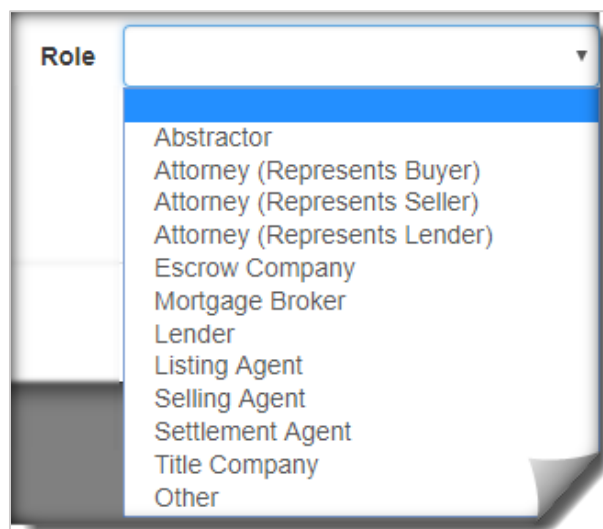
Role

Abstractor
Attorney (Represents Buyer)
Attorney (Represents Seller)
Attorney (Represents Lender)
Escrow Company
Mortgage Broker
Lender
Listing Agent
Selling Agent
Settlement Agent
Title Company
Other